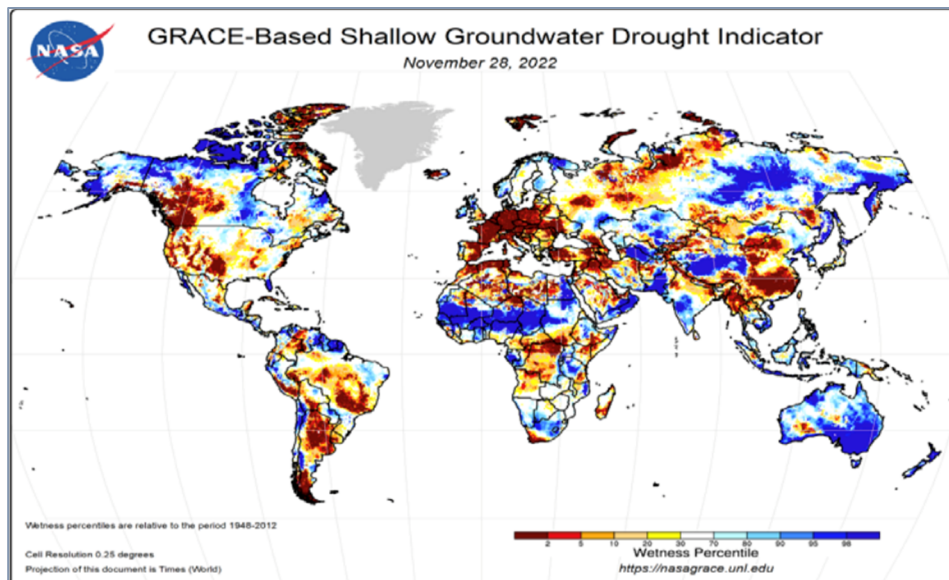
NASA

GRACE-Based Shallow Groundwater Drought Indicator

November 28, 2022

Wetness percentiles are relative to the period 1948-2012

Cell Resolution 0.25 degrees

Projection of this document is Times (World)

2 5 10 20 30 70 80 90 95 98

Wetness Percentile

https://nasagrace.unl.edu